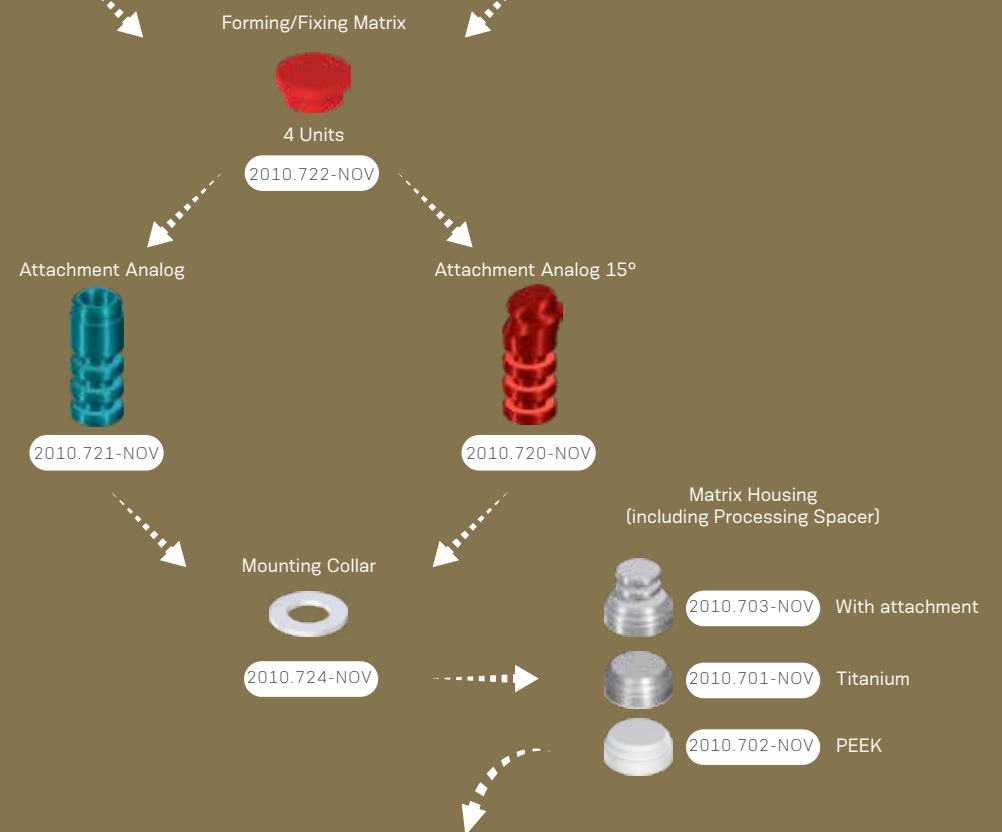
Forming/Fixing Matrix

4 Units

2010.722-NOV

Attachment Analog

2010.721-NOV

Attachment Analog 15°

2010.720-NOV

Matrix Housing
(including Processing Spacer)

Mounting Collar

2010.724-NOV

2010.703-NOV With attachment

2010.701-NOV Titanium

2010.702-NOV PEEK